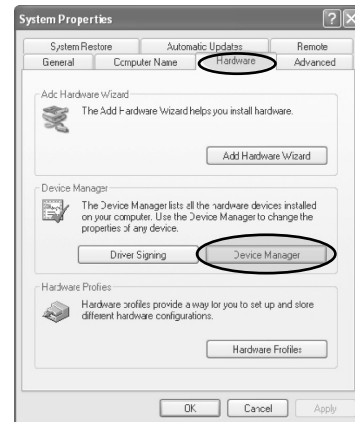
System Properties

System Restore | Automatic Updates | Remote
General | Computer Name | Hardware | Advanced

Add Hardware Wizard
The Add Hardware Wizard helps you install hardware.
Add Hardware Wizard

Device Manager
The Device Manager lists all the hardware devices installed on your computer. Use the Device Manager to change the properties of any device.
Driver Signing
Device Manager

Hardware Profiles
Hardware profiles provide a way for you to set up and store different hardware configurations.
Hardware Profiles

OK
Cancel
Apply